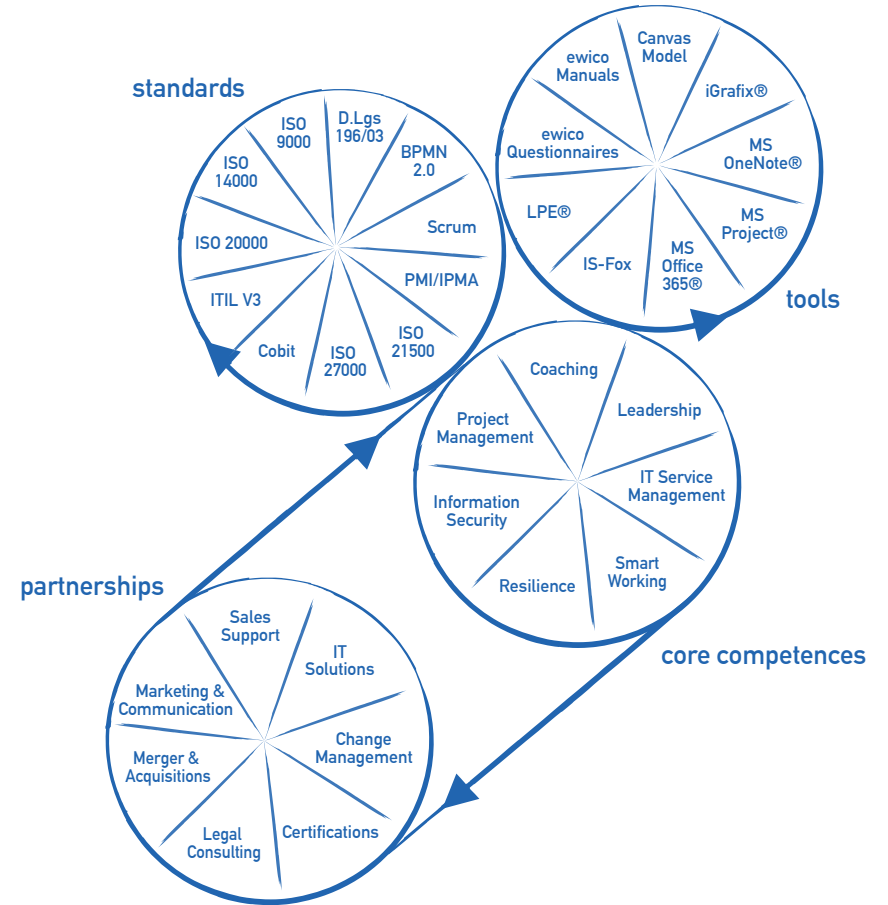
standards

ISO 9000
D.Lgs 196/03
BPMN 2.0
Scrum
PMI/IPMA
ISO 21500
ISO 27000
Cobit
ITIL V3
ISO 20000
ISO 14000

ewico Manuals
Canvas Model
iGrafix®
MS OneNote®
MS Project®
MS Office 365®
IS-Fox
LPE®
ewico Questionnaires

tools

Coaching
Leadership
IT Service Management
Smart Working
Resilience
Information Security
Project Management

core competences

partnerships

Sales Support
IT Solutions
Change Management
Certifications
Legal Consulting
Merger & Acquisitions
Marketing & Communication